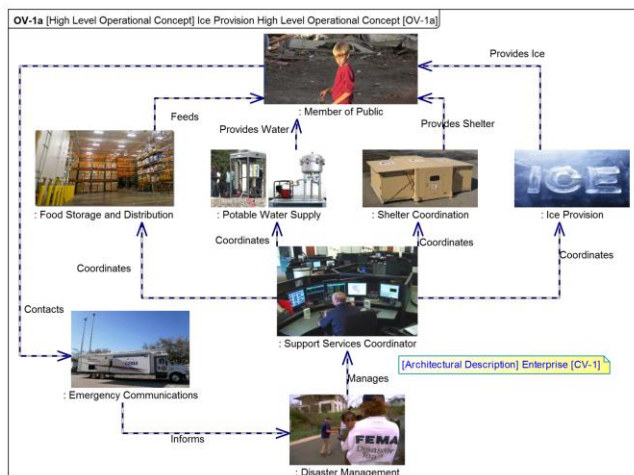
OV-1a [High Level Operational Concept] Ice Provision High Level Operational Concept [OV-1a]

Provides Ice

: Member of Public

Feeds

Provides Water

Provides Shelter

: Food Storage and Distribution

: Potable Water Supply

: Shelter Coordination

ICE

: Ice Provision

Coordinates

Coordinates

Coordinates

Coordinates

Contacts

: Support Services Coordinator

[Architectural Description] Enterprise [CV-1]

Manages

: Emergency Communications

Informs

FEMA

: Disaster Management